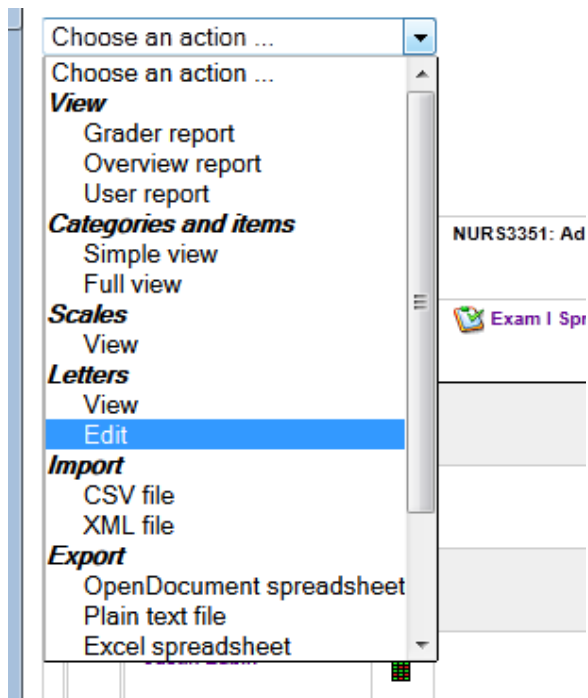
Choose an action ...

Choose an action ...
View
Grader report
Overview report
User report
Categories and items
Simple view
Full view
Scales
View
Letters
View
Edit
Import
CSV file
XML file
Export
OpenDocument spreadsheet
Plain text file
Excel spreadsheet

NURS3351: Ad

Exam I Spr